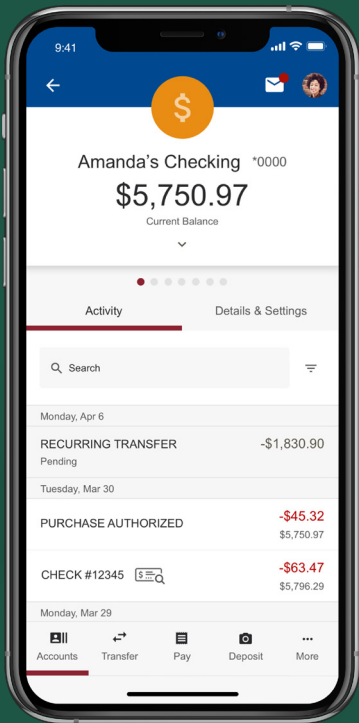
9:41

$

Amanda's Checking *0000

$5,750.97

Current Balance

Activity

Details & Settings

Search

Monday, Apr 6

RECURRING TRANSFER

Pending

-$1,830.90

Tuesday, Mar 30

PURCHASE AUTHORIZED

-$45.32

$5,750.97

CHECK #12345

-$63.47

$5,796.29

Monday, Mar 29

Accounts

Transfer

Pay

Deposit

More